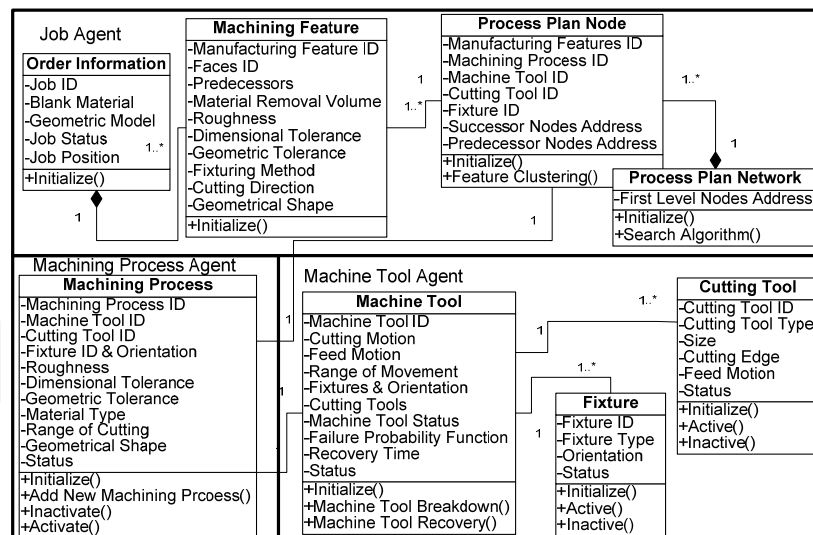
Job Agent

Order Information
-Job ID
-Blank Material
-Geometric Model
-Job Status
-Job Position
+Initialize()

1..*

1

Machining Feature
-Manufacturing Feature ID
-Faces ID
-Predecessors
-Material Removal Volume
-Roughness
-Dimensional Tolerance
-Geometric Tolerance
-Fixturing Method
-Cutting Direction
-Geometrical Shape
+Initialize()

1

1..*

Process Plan Node
-Manufacturing Features ID
-Machining Process ID
-Machine Tool ID
-Cutting Tool ID
-Fixture ID
-Successor Nodes Address
-Predecessor Nodes Address
+Initialize()
+Feature Clustering()

1..*

1

1

Process Plan Network
-First Level Nodes Address
+Initialize()
+Search Algorithm()

Machining Process Agent

Machining Process
-Machining Process ID
-Machine Tool ID
-Cutting Tool ID
-Fixture ID & Orientation
-Roughness
-Dimensional Tolerance
-Geometric Tolerance
-Material Type
-Range of Cutting
-Geometrical Shape
-Status
+Initialize()
+Add New Machining Prcoess()
+Inactivate()
+Activate()

1

Machine Tool Agent

Machine Tool
-Machine Tool ID
-Cutting Motion
-Feed Motion
-Range of Movement
-Fixtures & Orientation
-Cutting Tools
-Machine Tool Status
-Failure Probability Function
-Recovery Time
-Status
+Initialize()
+Machine Tool Breakdown()
+Machine Tool Recovery()

1

1..*

1..*

1

Cutting Tool
-Cutting Tool ID
-Cutting Tool Type
-Size
-Cutting Edge
-Feed Motion
-Status
+Initialize()
+Active()
+Inactive()

Fixture
-Fixture ID
-Fixture Type
-Orientation
-Status
+Initialize()
+Active()
+Inactive()